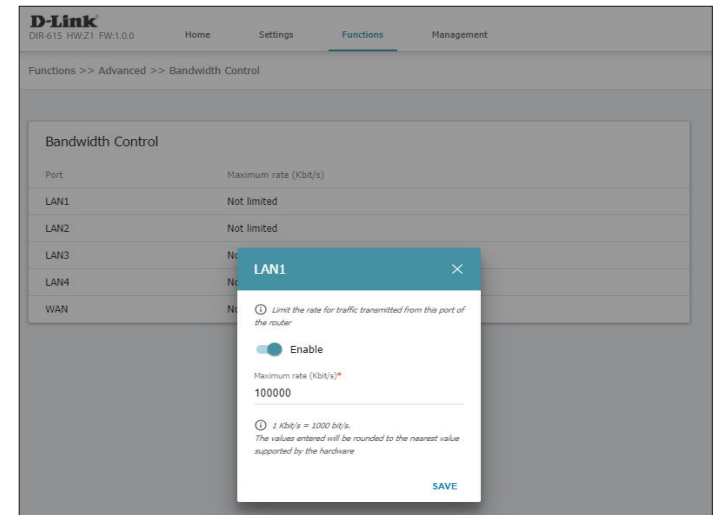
D-Link
DIR-615 HW:Z1 FW:1.0.0

Home Settings Functions Management

Functions >> Advanced >> Bandwidth Control

Bandwidth Control

| Port | Maximum rate (Kbit/s) |
|---|---|
| LAN1 | Not limited |
| LAN2 | Not limited |
| LAN3 | No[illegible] |
| LAN4 | No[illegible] |
| WAN | No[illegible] |

LAN1 ×

ⓘ Limit the rate for traffic transmitted from this port of the router

Enable

Maximum rate (Kbit/s)*
100000

ⓘ 1 Kbit/s = 1000 bit/s.
The values entered will be rounded to the nearest value supported by the hardware

SAVE